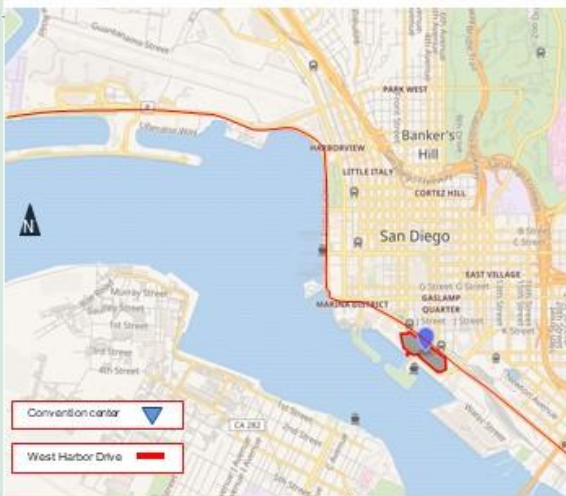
Guantanamo Street

Liberator Way

PARK WEST

Banker's Hill

HARBORVIEW

LITTLE ITALY

CORTEZ HILL

N

San Diego

EAST VILLAGE

Murray Street

1st Street

3rd Street

4th Street

MARINA DISTRICT

GASLAMP QUARTER

J Street

CA 282

Convention center

West Harbor Drive